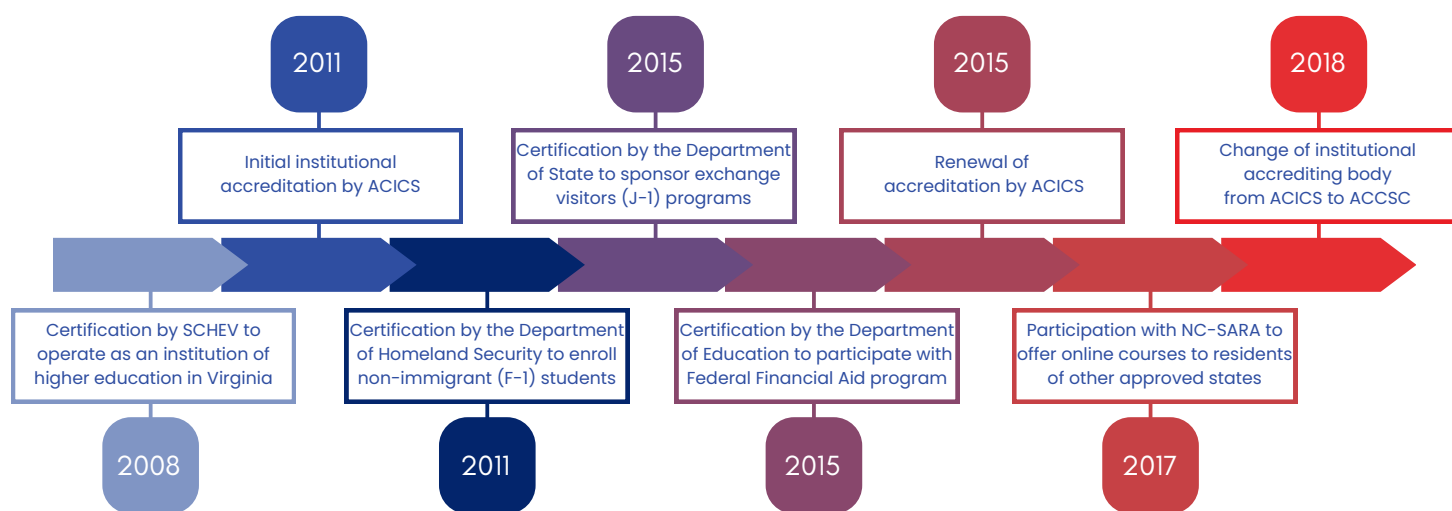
2011

Initial institutional accreditation by ACICS

2015

Certification by the Department of State to sponsor exchange visitors (J-1) programs

2015

Renewal of accreditation by ACICS

2018

Change of institutional accrediting body from ACICS to ACCSC

Certification by SCHEV to operate as an institution of higher education in Virginia

2008

Certification by the Department of Homeland Security to enroll non-immigrant (F-1) students

2011

Certification by the Department of Education to participate with Federal Financial Aid program

2015

Participation with NC-SARA to offer online courses to residents of other approved states

2017